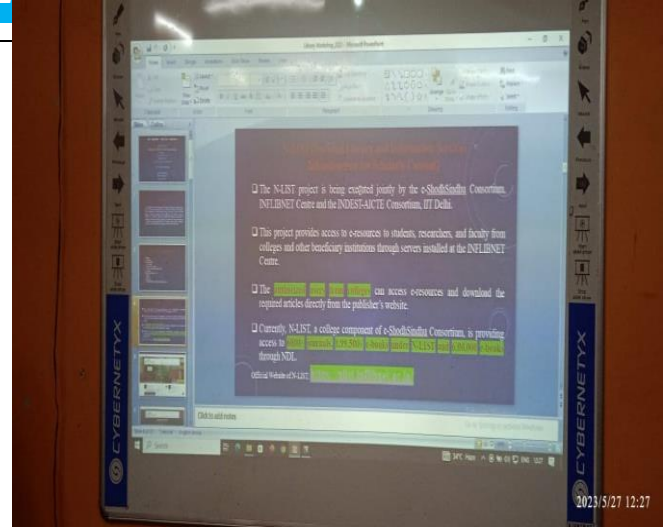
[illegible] - Microsoft PowerPoint

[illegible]

❑ The N-LIST project is being executed jointly by the e-ShodhSindhu Consortium, INFLIBNET Centre and the INDEST-AICTE Consortium, IIT Delhi.

❑ This project provides access to e-resources to students, researchers, and faculty from colleges and other beneficiary institutions through servers installed at the INFLIBNET Centre.

❑ The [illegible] can access e-resources and download the required articles directly from the publisher's website.

❑ Currently, N-LIST, a college component of e-ShodhSindhu Consortium, is providing access to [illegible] e-journals, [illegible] e-books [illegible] N-LIST and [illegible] e-books through NDL.

Official Website of N-LIST: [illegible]

Click to add notes

CYBERNETYX

CYBERNETYX

Search

2023/5/27 12:27